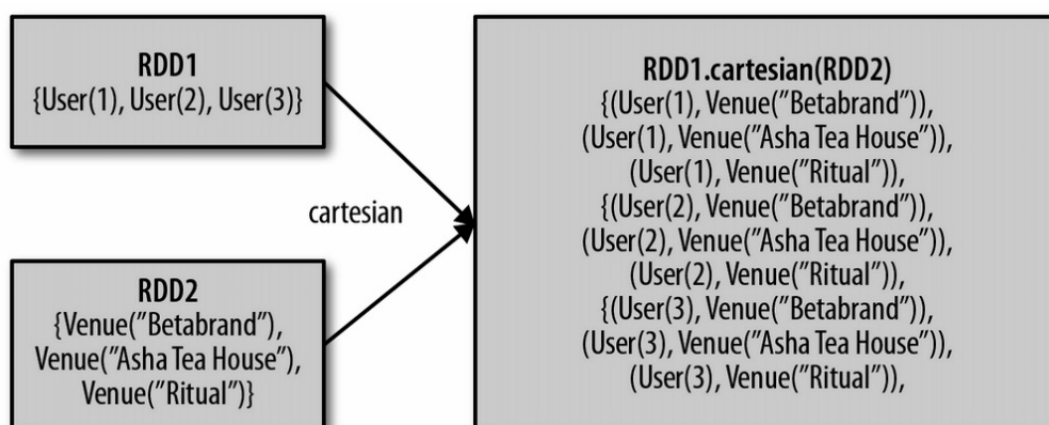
RDD1
{User(1), User(2), User(3)}

RDD2
{Venue("Betabrand"), Venue("Asha Tea House"), Venue("Ritual")}

cartesian

RDD1.cartesian(RDD2)
{(User(1), Venue("Betabrand")),
(User(1), Venue("Asha Tea House")),
(User(1), Venue("Ritual")),
{(User(2), Venue("Betabrand")),
(User(2), Venue("Asha Tea House")),
(User(2), Venue("Ritual")),
{(User(3), Venue("Betabrand")),
(User(3), Venue("Asha Tea House")),
(User(3), Venue("Ritual")),